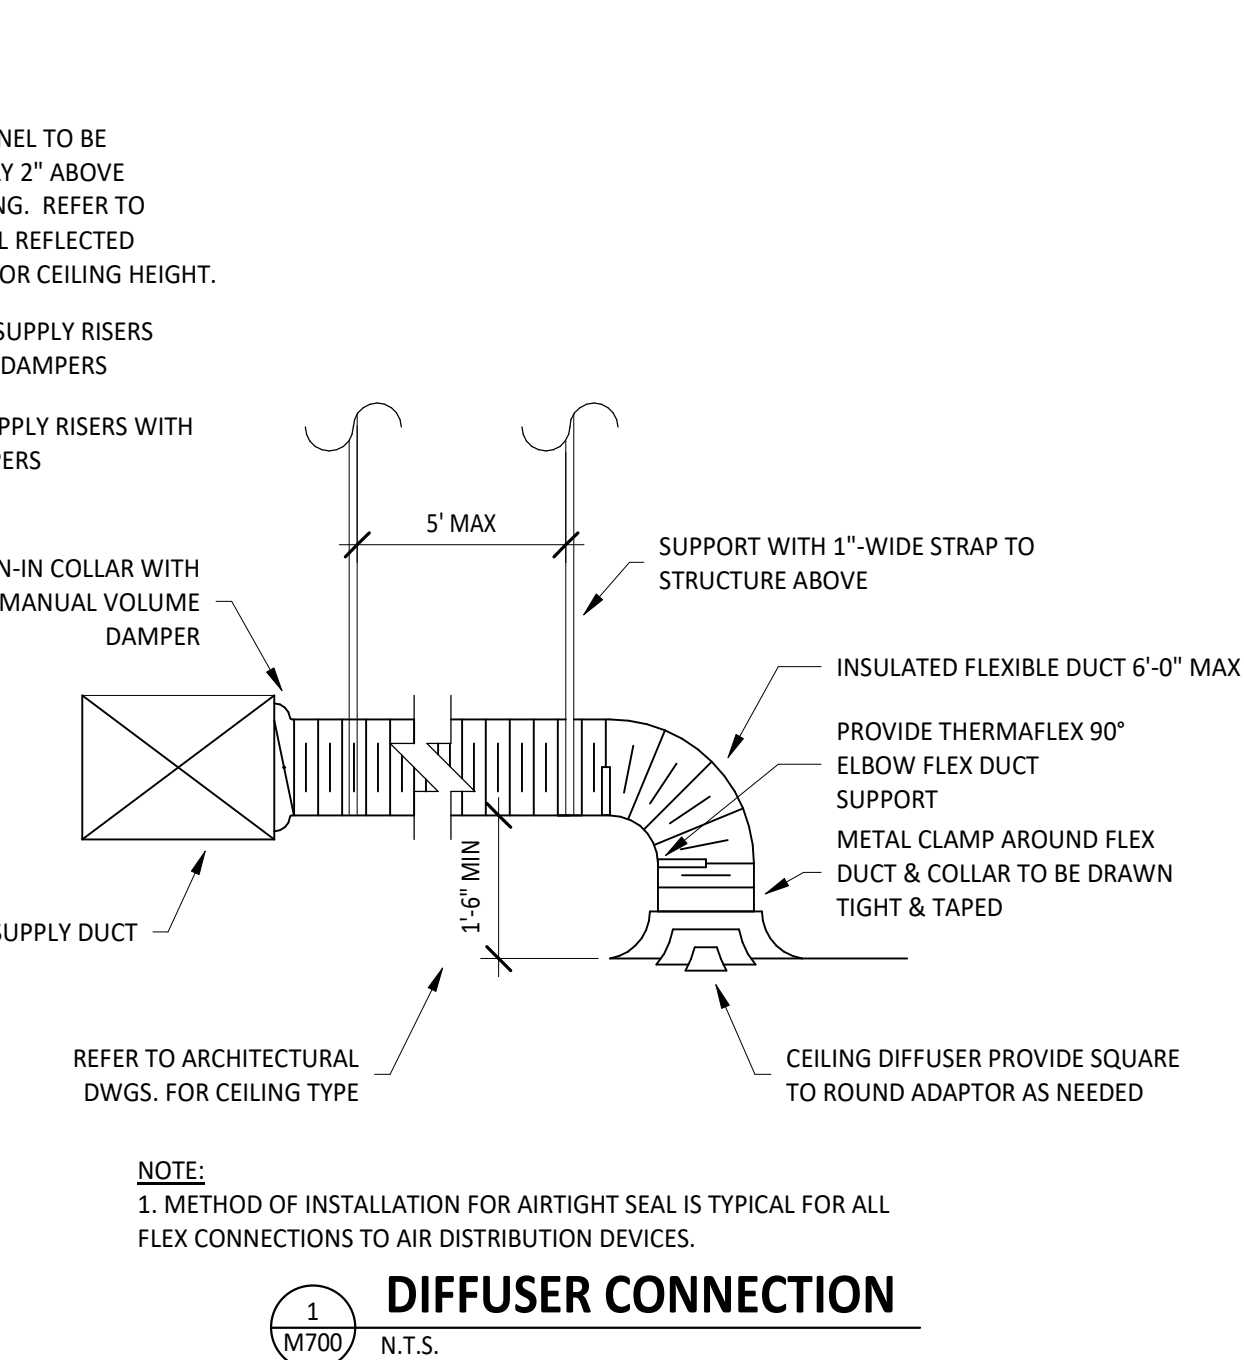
NEL TO BE
Y 2" ABOVE
NG. REFER TO
L REFLECTED
OR CEILING HEIGHT.

SUPPLY RISERS
DAMPERS

PPLY RISERS WITH
ERS

5' MAX

SUPPORT WITH 1"-WIDE STRAP TO STRUCTURE ABOVE

N-IN COLLAR WITH
MANUAL VOLUME
DAMPER

INSULATED FLEXIBLE DUCT 6'-0" MAX

PROVIDE THERMAFLEX 90° ELBOW FLEX DUCT SUPPORT

METAL CLAMP AROUND FLEX DUCT & COLLAR TO BE DRAWN TIGHT & TAPED

1'-6" MIN

SUPPLY DUCT

REFER TO ARCHITECTURAL DWGS. FOR CEILING TYPE

CEILING DIFFUSER PROVIDE SQUARE TO ROUND ADAPTOR AS NEEDED

NOTE:
1. METHOD OF INSTALLATION FOR AIRTIGHT SEAL IS TYPICAL FOR ALL FLEX CONNECTIONS TO AIR DISTRIBUTION DEVICES.

1
M700
DIFFUSER CONNECTION
N.T.S.